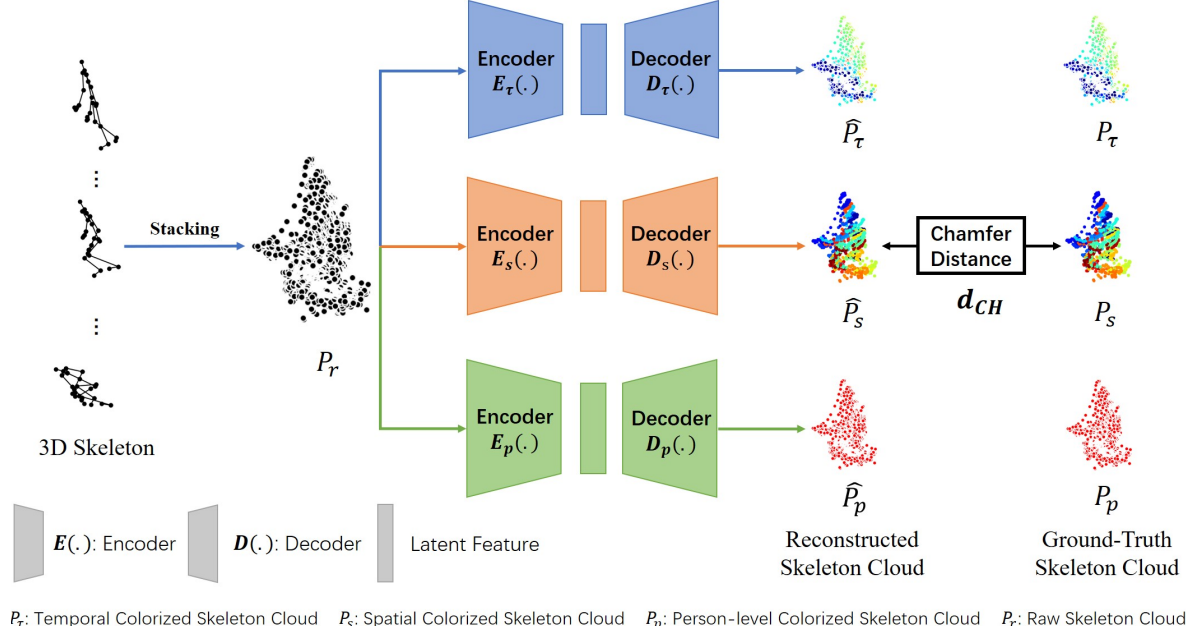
Encoder $E_{\tau}(.)$

Decoder $D_{\tau}(.)$

$\widehat{P}_{\tau}$

$P_{\tau}$

Stacking

Encoder $E_{s}(.)$

Decoder $D_{s}(.)$

$\widehat{P}_{s}$

Chamfer Distance

$d_{CH}$

$P_{s}$

$P_{r}$

Encoder $E_{p}(.)$

Decoder $D_{p}(.)$

$\widehat{P}_{p}$

$P_{p}$

3D Skeleton

$E(.)$: Encoder

$D(.)$: Decoder

Latent Feature

Reconstructed Skeleton Cloud

Ground-Truth Skeleton Cloud

$P_{\tau}$: Temporal Colorized Skeleton Cloud $P_{s}$: Spatial Colorized Skeleton Cloud $P_{p}$: Person-level Colorized Skeleton Cloud $P_{r}$: Raw Skeleton Cloud